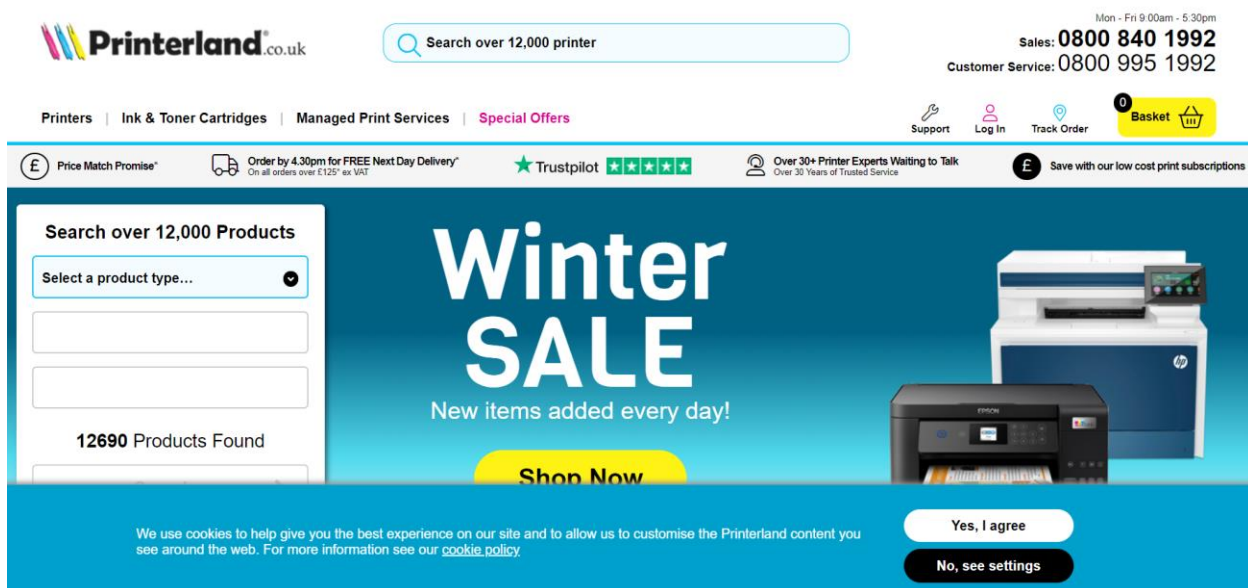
Printerland.co.uk

Search over 12,000 printer

Mon - Fri 9:00am - 5:30pm
Sales: 0800 840 1992
Customer Service: 0800 995 1992

Printers | Ink & Toner Cartridges | Managed Print Services | Special Offers

Support
Log In
Track Order
0
Basket

Price Match Promise*
Order by 4.30pm for FREE Next Day Delivery*
On all orders over £125* ex VAT
Trustpilot
Over 30+ Printer Experts Waiting to Talk
Over 30 Years of Trusted Service
Save with our low cost print subscriptions

Search over 12,000 Products
Select a product type...

12690 Products Found

Winter
SALE
New items added every day!

Shop Now

EPSON

We use cookies to help give you the best experience on our site and to allow us to customise the Printerland content you see around the web. For more information see our cookie policy

Yes, I agree
No, see settings